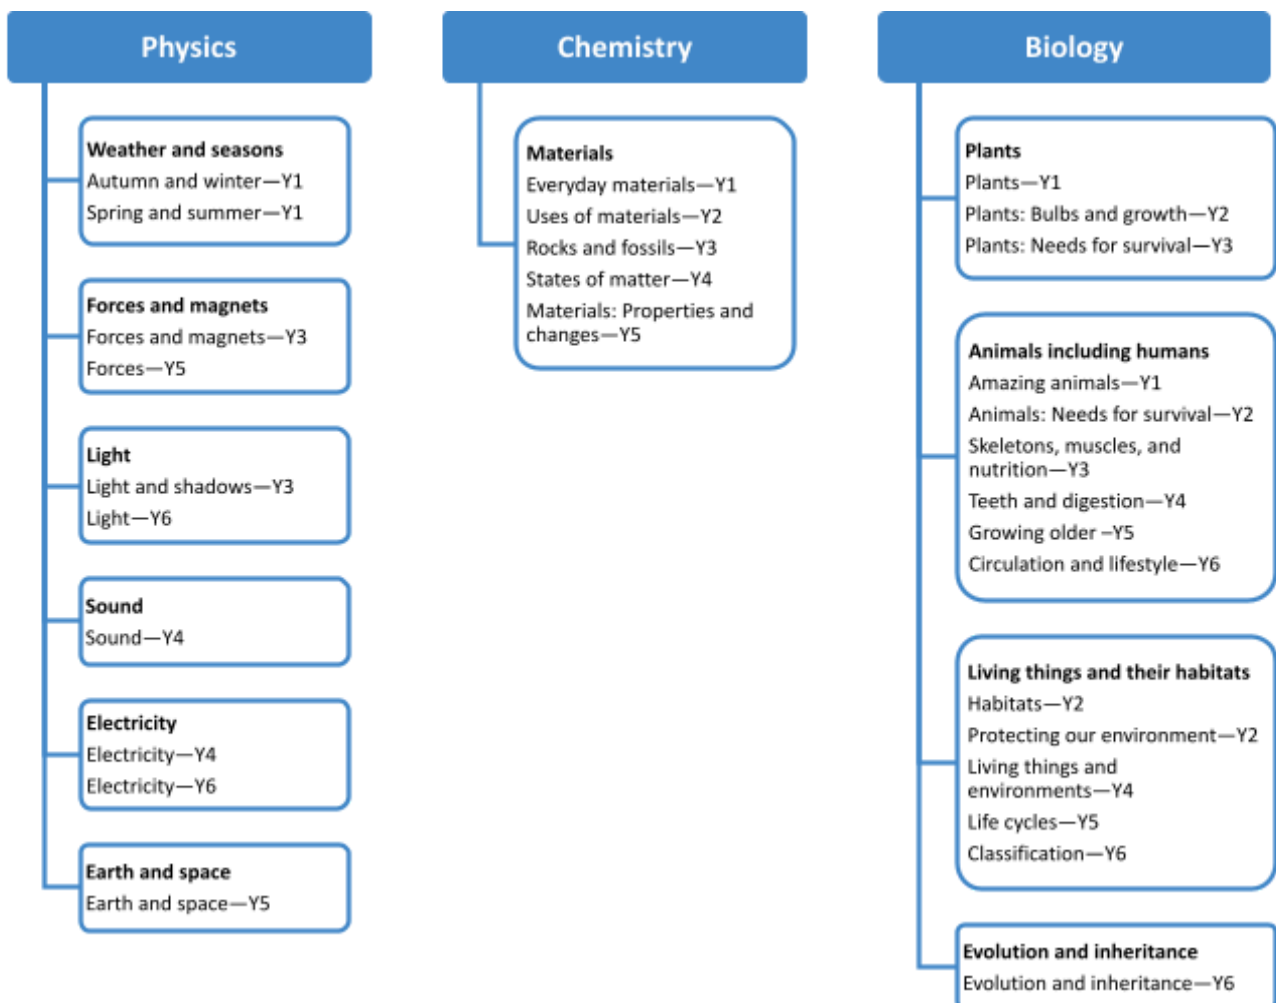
Physics

Weather and seasons
Autumn and winter—Y1
Spring and summer—Y1

Forces and magnets
Forces and magnets—Y3
Forces—Y5

Light
Light and shadows—Y3
Light—Y6

Sound
Sound—Y4

Electricity
Electricity—Y4
Electricity—Y6

Earth and space
Earth and space—Y5

Chemistry

Materials
Everyday materials—Y1
Uses of materials—Y2
Rocks and fossils—Y3
States of matter—Y4
Materials: Properties and changes—Y5

Biology

Plants
Plants—Y1
Plants: Bulbs and growth—Y2
Plants: Needs for survival—Y3

Animals including humans
Amazing animals—Y1
Animals: Needs for survival—Y2
Skeletons, muscles, and nutrition—Y3
Teeth and digestion—Y4
Growing older –Y5
Circulation and lifestyle—Y6

Living things and their habitats
Habitats—Y2
Protecting our environment—Y2
Living things and environments—Y4
Life cycles—Y5
Classification—Y6

Evolution and inheritance
Evolution and inheritance—Y6